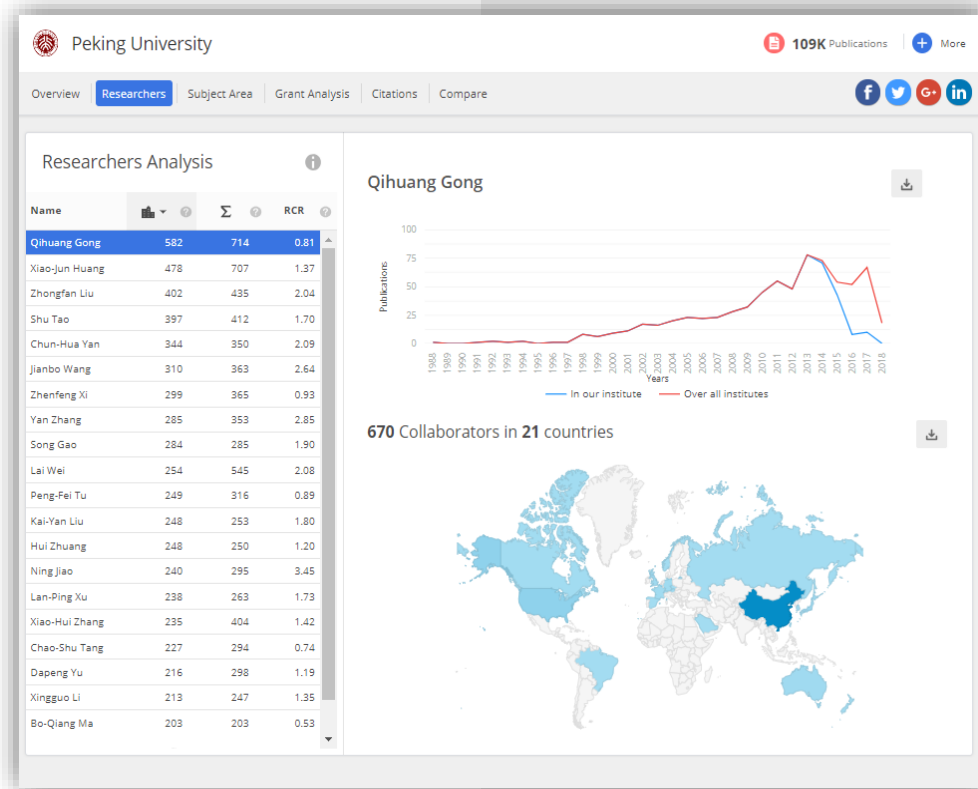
Peking University

109K Publications

More

Overview | Researchers | Subject Area | Grant Analysis | Citations | Compare

Researchers Analysis

| Name | | Σ | RCR |
|---|---|---|---|
| Qihuang Gong | 582 | 714 | 0.81 |
| Xiao-Jun Huang | 478 | 707 | 1.37 |
| Zhongfan Liu | 402 | 435 | 2.04 |
| Shu Tao | 397 | 412 | 1.70 |
| Chun-Hua Yan | 344 | 350 | 2.09 |
| Jianbo Wang | 310 | 363 | 2.64 |
| Zhenfeng Xi | 299 | 365 | 0.93 |
| Yan Zhang | 285 | 353 | 2.85 |
| Song Gao | 284 | 285 | 1.90 |
| Lai Wei | 254 | 545 | 2.08 |
| Peng-Fei Tu | 249 | 316 | 0.89 |
| Kai-Yan Liu | 248 | 253 | 1.80 |
| Hui Zhuang | 248 | 250 | 1.20 |
| Ning Jiao | 240 | 295 | 3.45 |
| Lan-Ping Xu | 238 | 263 | 1.73 |
| Xiao-Hui Zhang | 235 | 404 | 1.42 |
| Chao-Shu Tang | 227 | 294 | 0.74 |
| Dapeng Yu | 216 | 298 | 1.19 |
| Xingguo Li | 213 | 247 | 1.35 |
| Bo-Qiang Ma | 203 | 203 | 0.53 |

Qihuang Gong

100
75
50
25
0
Publications
1988 1989 1990 1991 1992 1993 1994 1995 1996 1997 1998 1999 2000 2001 2002 2003 2004 2005 2006 2007 2008 2009 2010 2011 2012 2013 2014 2015 2016 2017 2018
Years
In our institute   Over all institutes

670 Collaborators in 21 countries